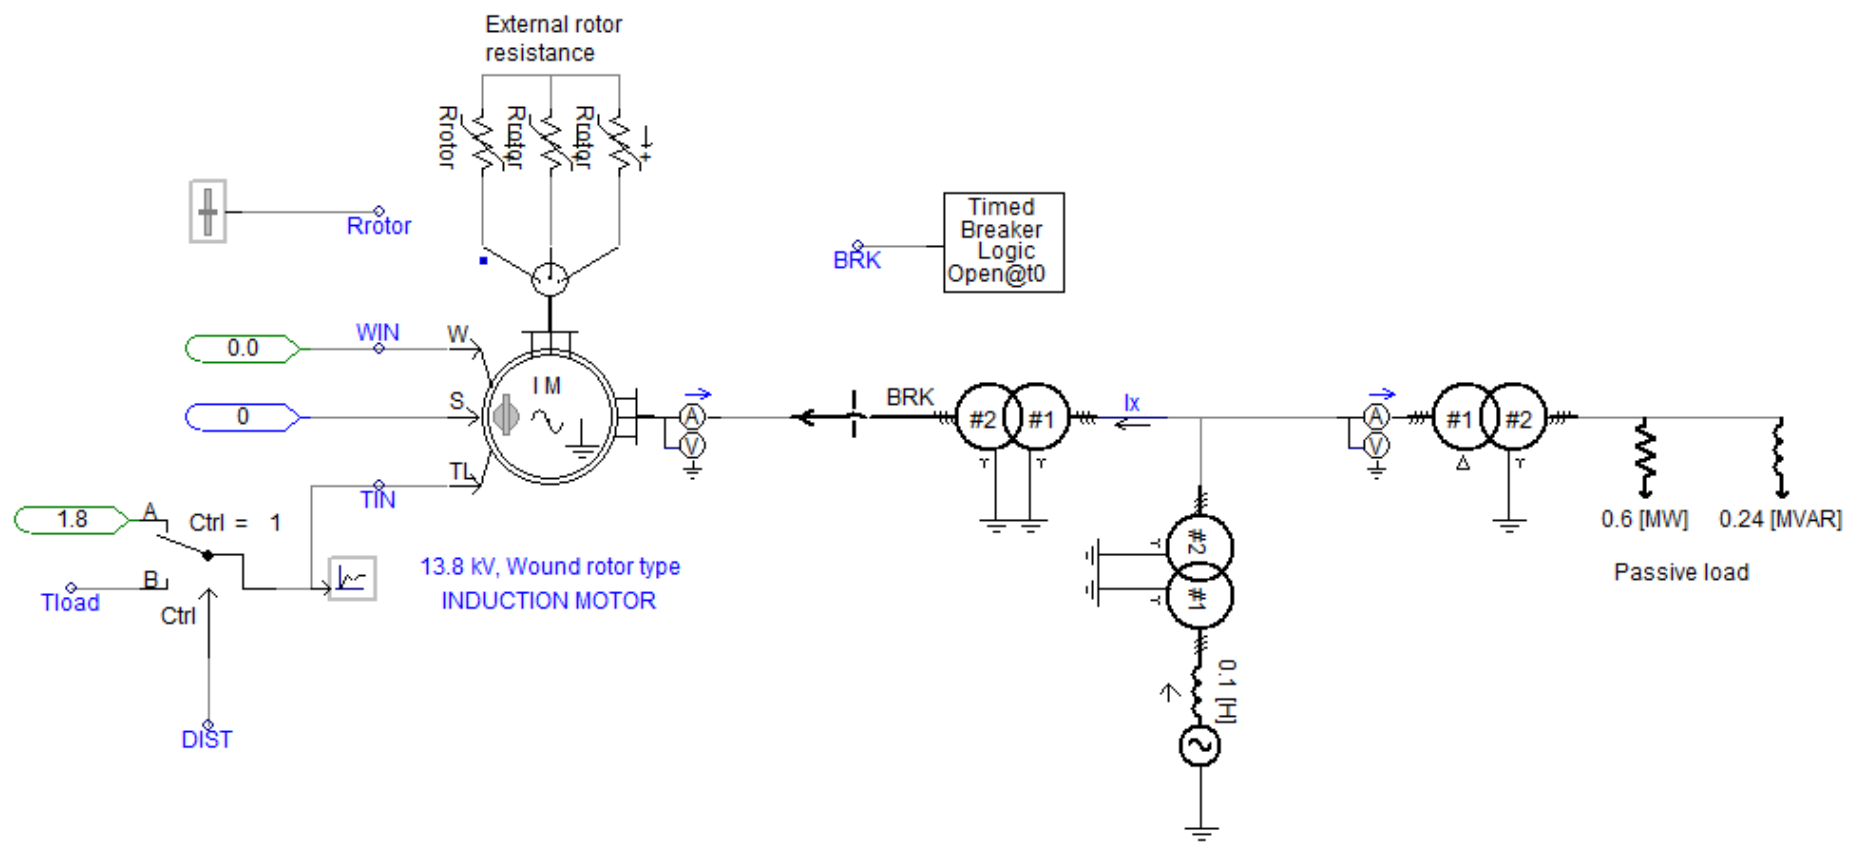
External rotor resistance

Rrotor Rrotor Rrotor

Rrotor

Timed Breaker Logic Open@t0

BRK

0.0 WIN W

0 S

I M

BRK

#2 #1

Ix

A V

A V

#1 #2

1.8 A Ctrl = 1

TIN TL

Tload B

Ctrl

DIST

13.8 kV, Wound rotor type INDUCTION MOTOR

#2

#1

0.1 [H]

0.6 [MW] 0.24 [MVAR]

Passive load